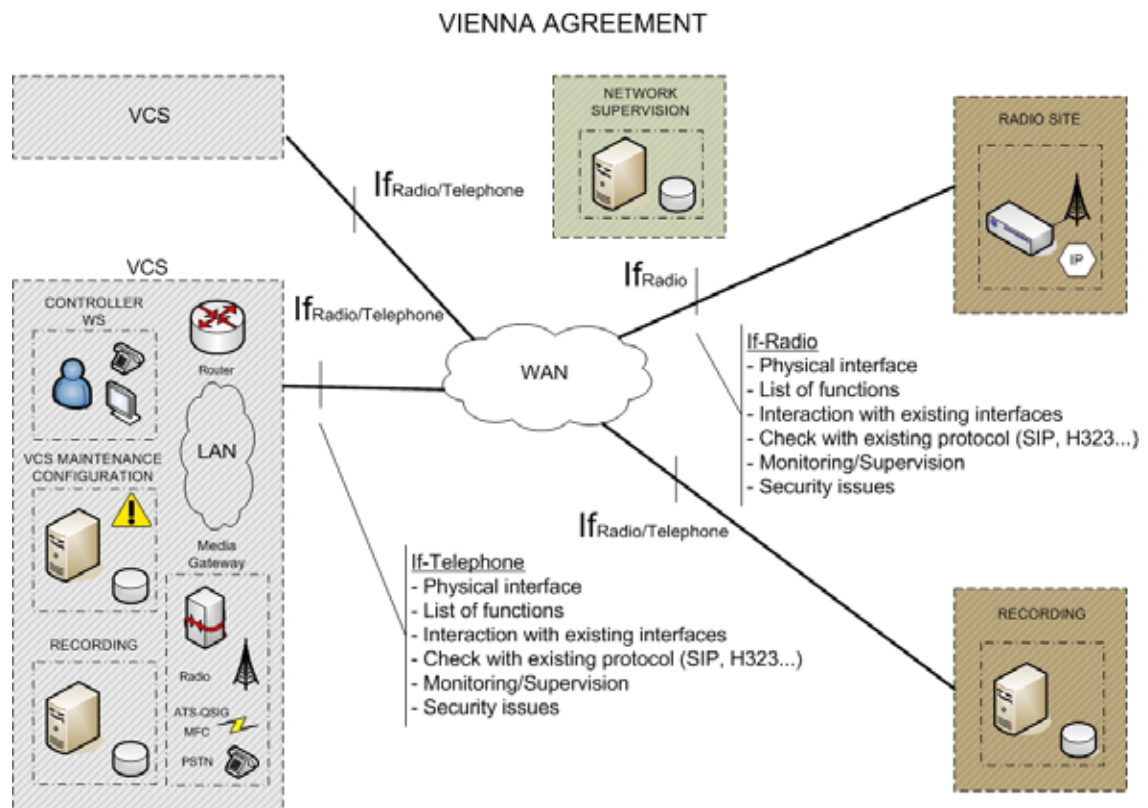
VIENNA AGREEMENT

VCS

$\text{If}_{\text{Radio/Telephone}}$

NETWORK SUPERVISION

RADIO SITE

IP

VCS

CONTROLLER WS

Router

$\text{If}_{\text{Radio/Telephone}}$

$\text{If}_{\text{Radio}}$

If-Radio
- Physical interface
- List of functions
- Interaction with existing interfaces
- Check with existing protocol (SIP, H323...)
- Monitoring/Supervision
- Security issues

WAN

LAN

VCS MAINTENANCE CONFIGURATION

Media Gateway

$\text{If}_{\text{Radio/Telephone}}$

If-Telephone
- Physical interface
- List of functions
- Interaction with existing interfaces
- Check with existing protocol (SIP, H323...)
- Monitoring/Supervision
- Security issues

RECORDING

Radio

ATS-QSIG
MFC
PSTN

RECORDING